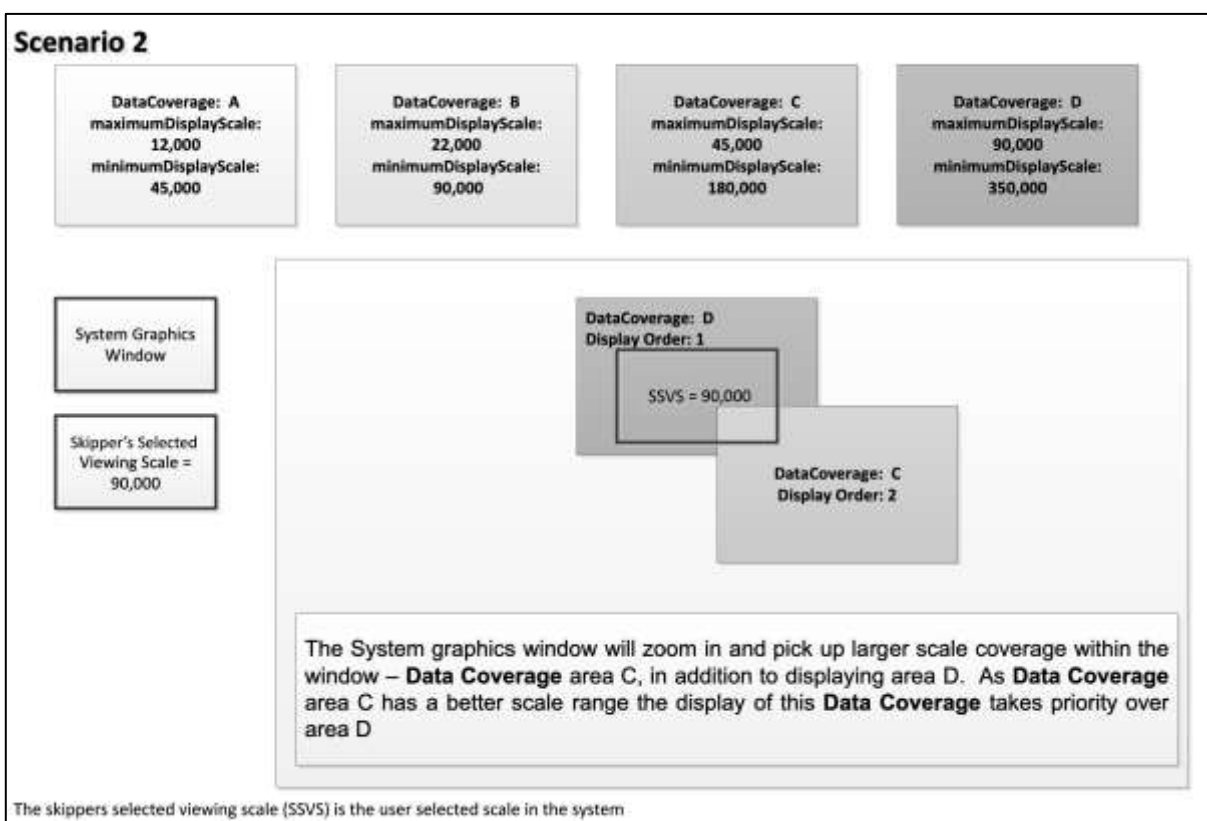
Scenario 2

DataCoverage: A
maximumDisplayScale:
12,000
minimumDisplayScale:
45,000

DataCoverage: B
maximumDisplayScale:
22,000
minimumDisplayScale:
90,000

DataCoverage: C
maximumDisplayScale:
45,000
minimumDisplayScale:
180,000

DataCoverage: D
maximumDisplayScale:
90,000
minimumDisplayScale:
350,000

System Graphics Window

Skipper's Selected Viewing Scale = 90,000

DataCoverage: D
Display Order: 1

SSVS = 90,000

DataCoverage: C
Display Order: 2

The System graphics window will zoom in and pick up larger scale coverage within the window – **Data Coverage** area C, in addition to displaying area D. As **Data Coverage** area C has a better scale range the display of this **Data Coverage** takes priority over area D

The skippers selected viewing scale (SSVS) is the user selected scale in the system